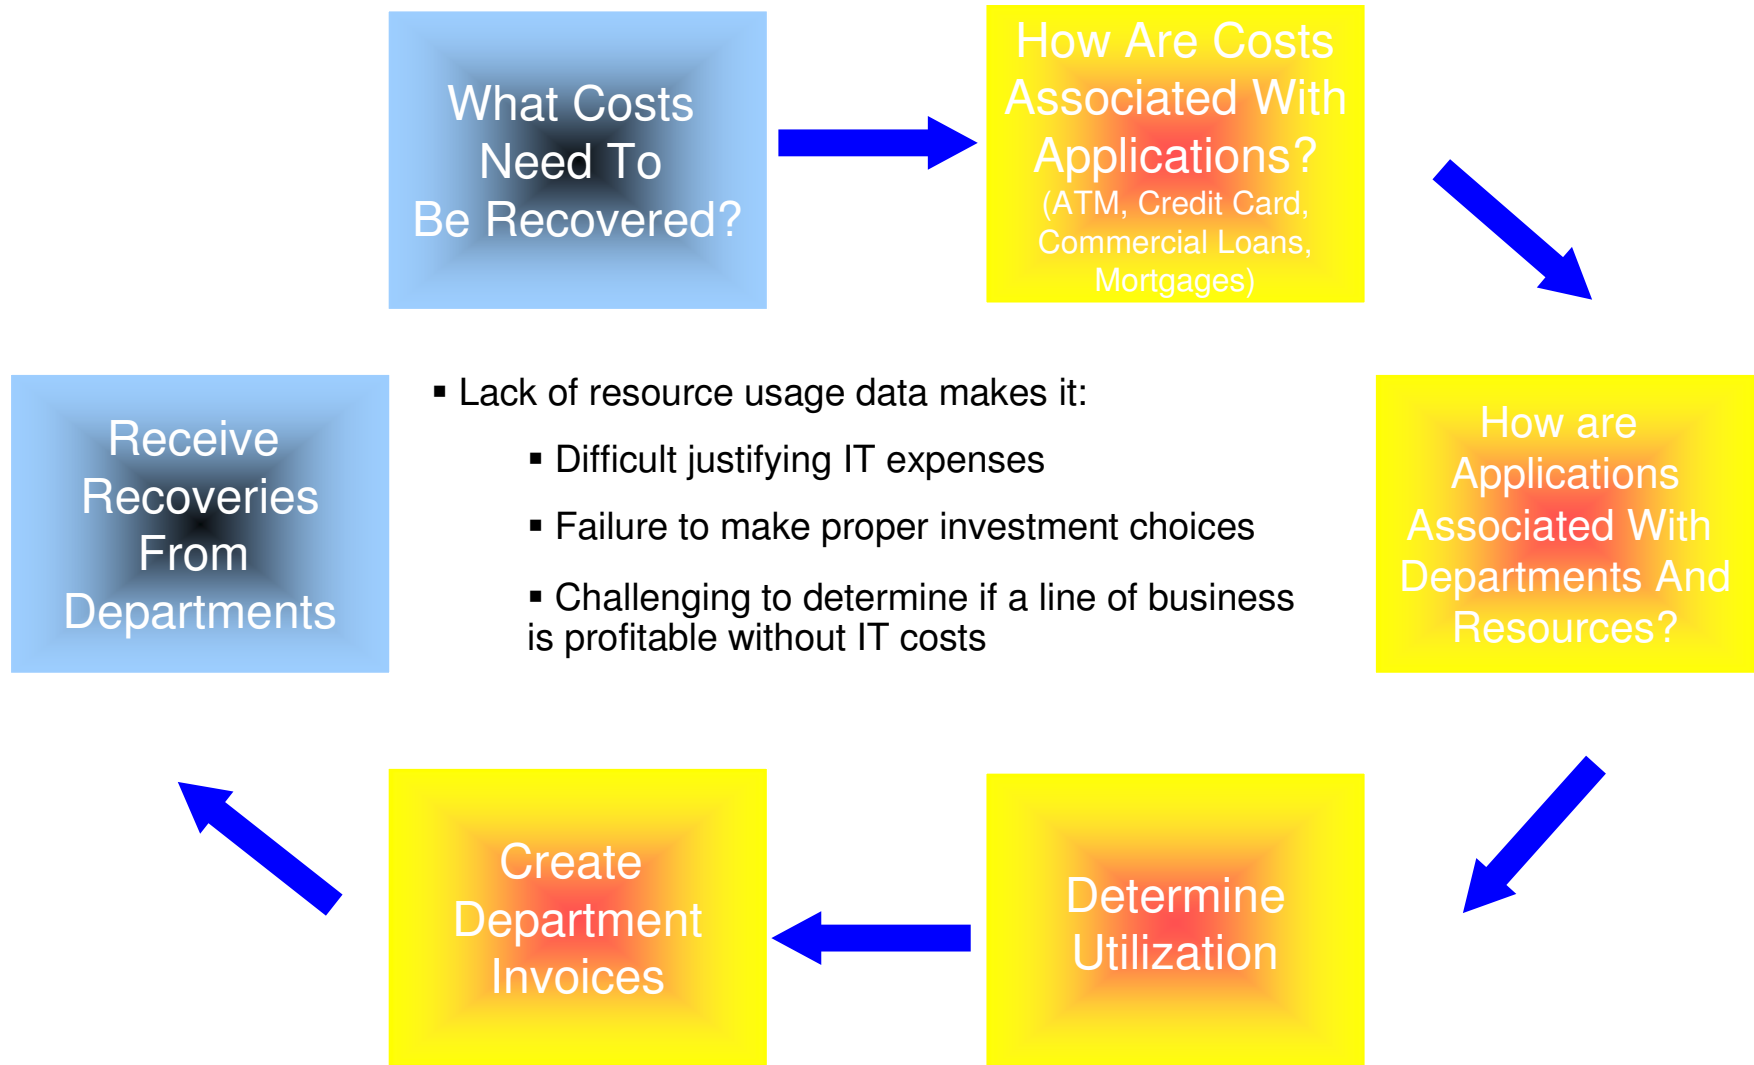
What Costs Need To Be Recovered?

How Are Costs Associated With Applications? (ATM, Credit Card, Commercial Loans, Mortgages)

How are Applications Associated With Departments And Resources?

Determine Utilization

Create Department Invoices

Receive Recoveries From Departments

▪ Lack of resource usage data makes it:

▪ Difficult justifying IT expenses

▪ Failure to make proper investment choices

▪ Challenging to determine if a line of business is profitable without IT costs